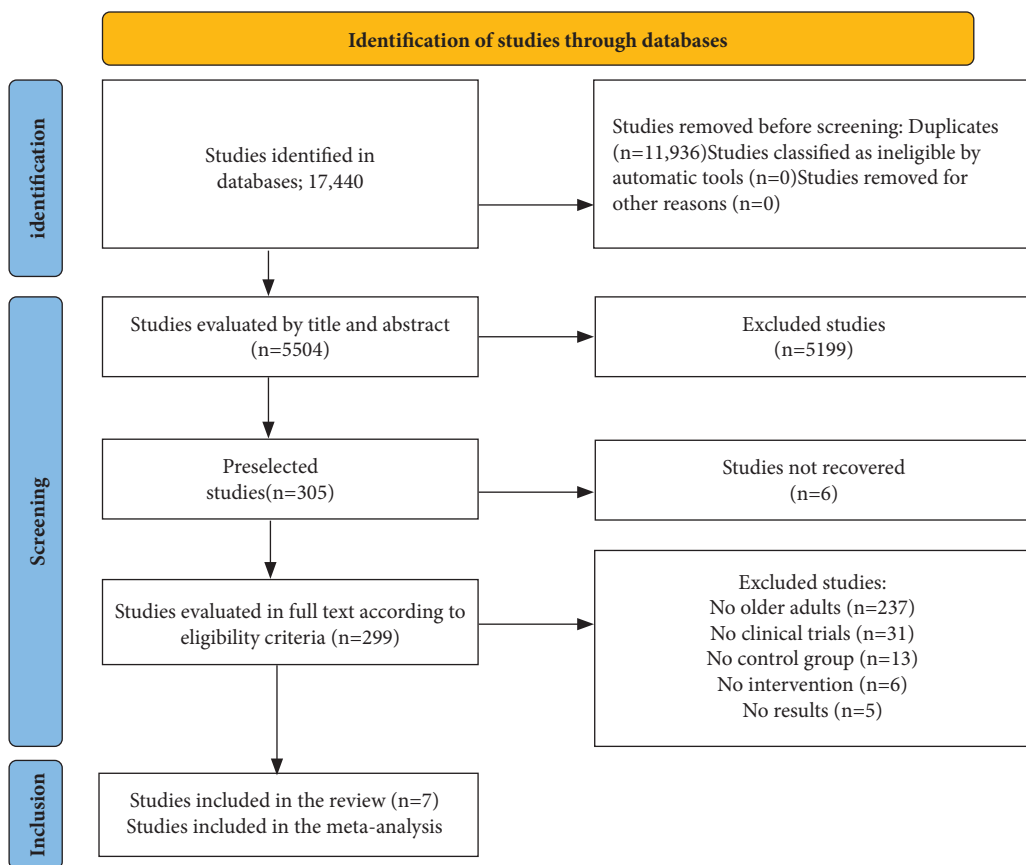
Identification of studies through databases

identification

Studies identified in databases; 17,440

Studies removed before screening: Duplicates (n=11,936)Studies classified as ineligible by automatic tools (n=0)Studies removed for other reasons (n=0)

Screening

Studies evaluated by title and abstract (n=5504)

Excluded studies (n=5199)

Preselected studies(n=305)

Studies not recovered (n=6)

Studies evaluated in full text according to eligibility criteria (n=299)

Excluded studies:
No older adults (n=237)
No clinical trials (n=31)
No control group (n=13)
No intervention (n=6)
No results (n=5)

Inclusion

Studies included in the review (n=7)
Studies included in the meta-analysis